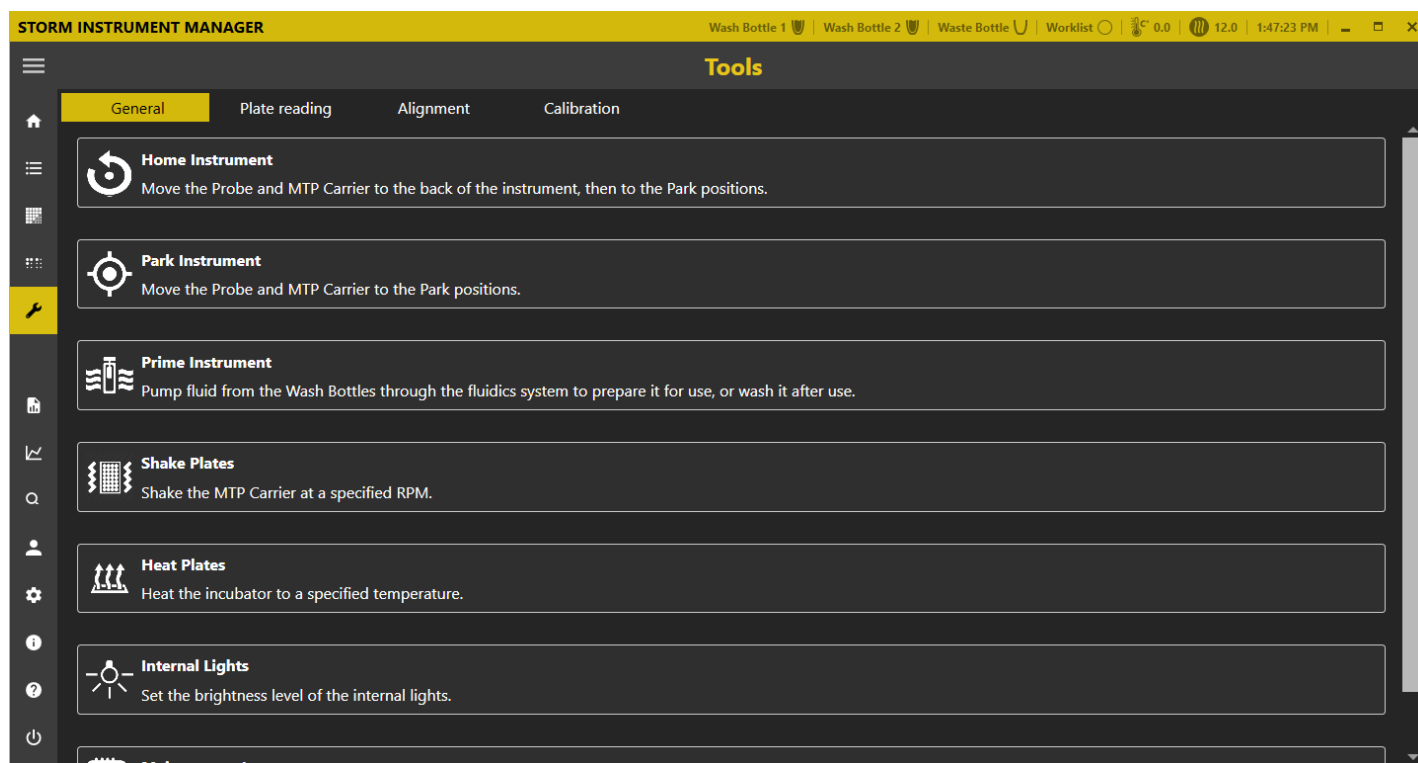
STORM INSTRUMENT MANAGER

Wash Bottle 1 | Wash Bottle 2 | Waste Bottle | Worklist | C° 0.0 | 12.0 | 1:47:23 PM

Tools

General | Plate reading | Alignment | Calibration

Home Instrument
Move the Probe and MTP Carrier to the back of the instrument, then to the Park positions.

Park Instrument
Move the Probe and MTP Carrier to the Park positions.

Prime Instrument
Pump fluid from the Wash Bottles through the fluidics system to prepare it for use, or wash it after use.

Shake Plates
Shake the MTP Carrier at a specified RPM.

Heat Plates
Heat the incubator to a specified temperature.

Internal Lights
Set the brightness level of the internal lights.

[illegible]